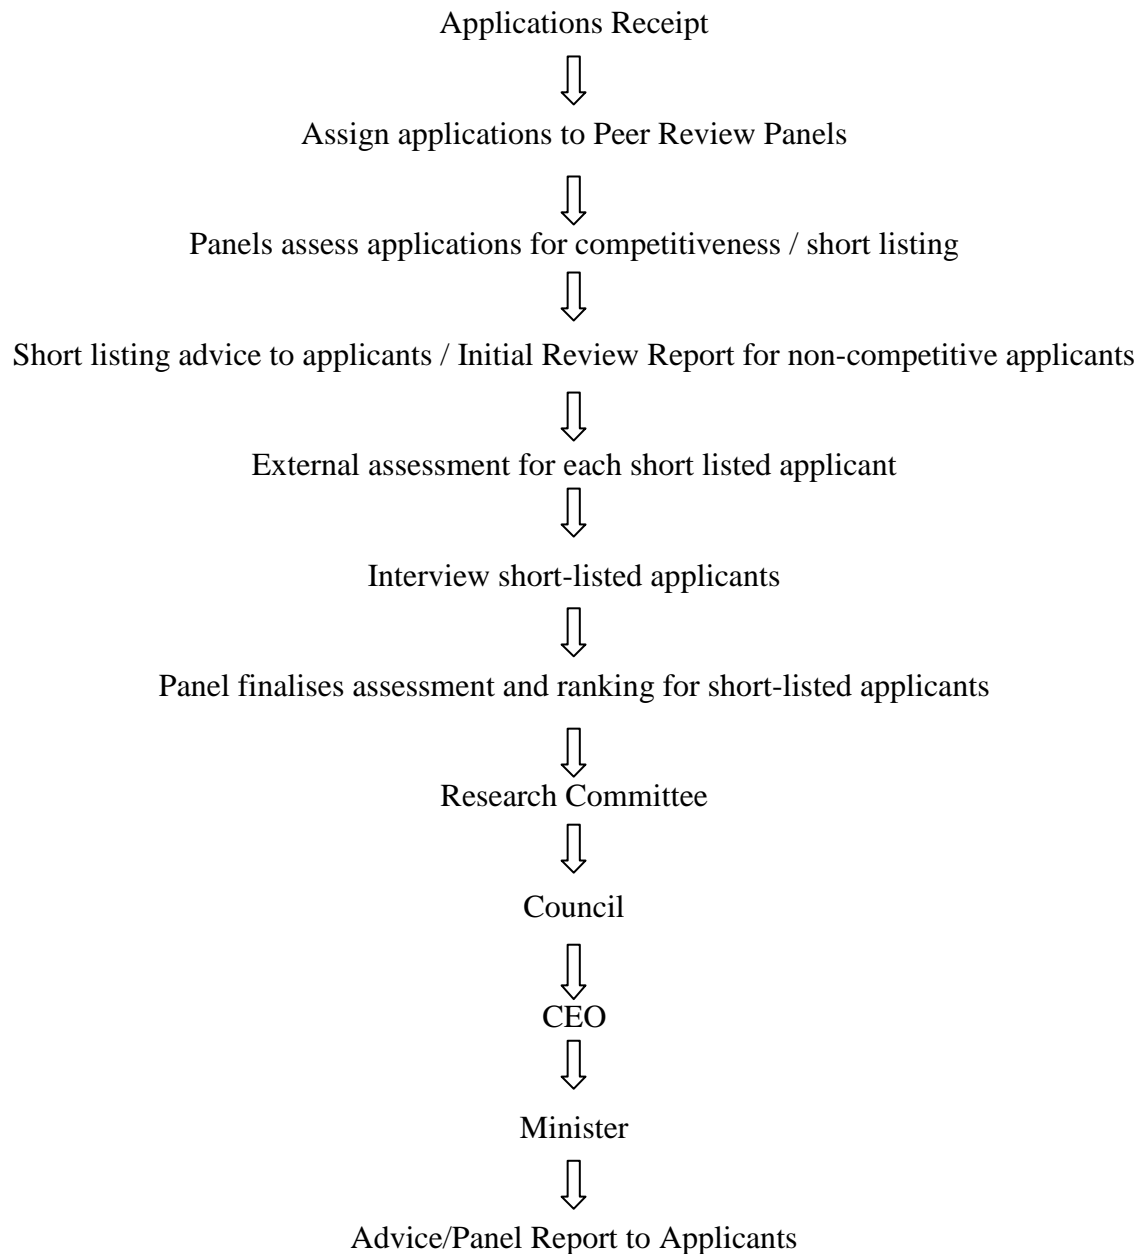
Applications Receipt

Assign applications to Peer Review Panels

Panels assess applications for competitiveness / short listing

Short listing advice to applicants / Initial Review Report for non-competitive applicants

External assessment for each short listed applicant

Interview short-listed applicants

Panel finalises assessment and ranking for short-listed applicants

Research Committee

Council

CEO

Minister

Advice/Panel Report to Applicants